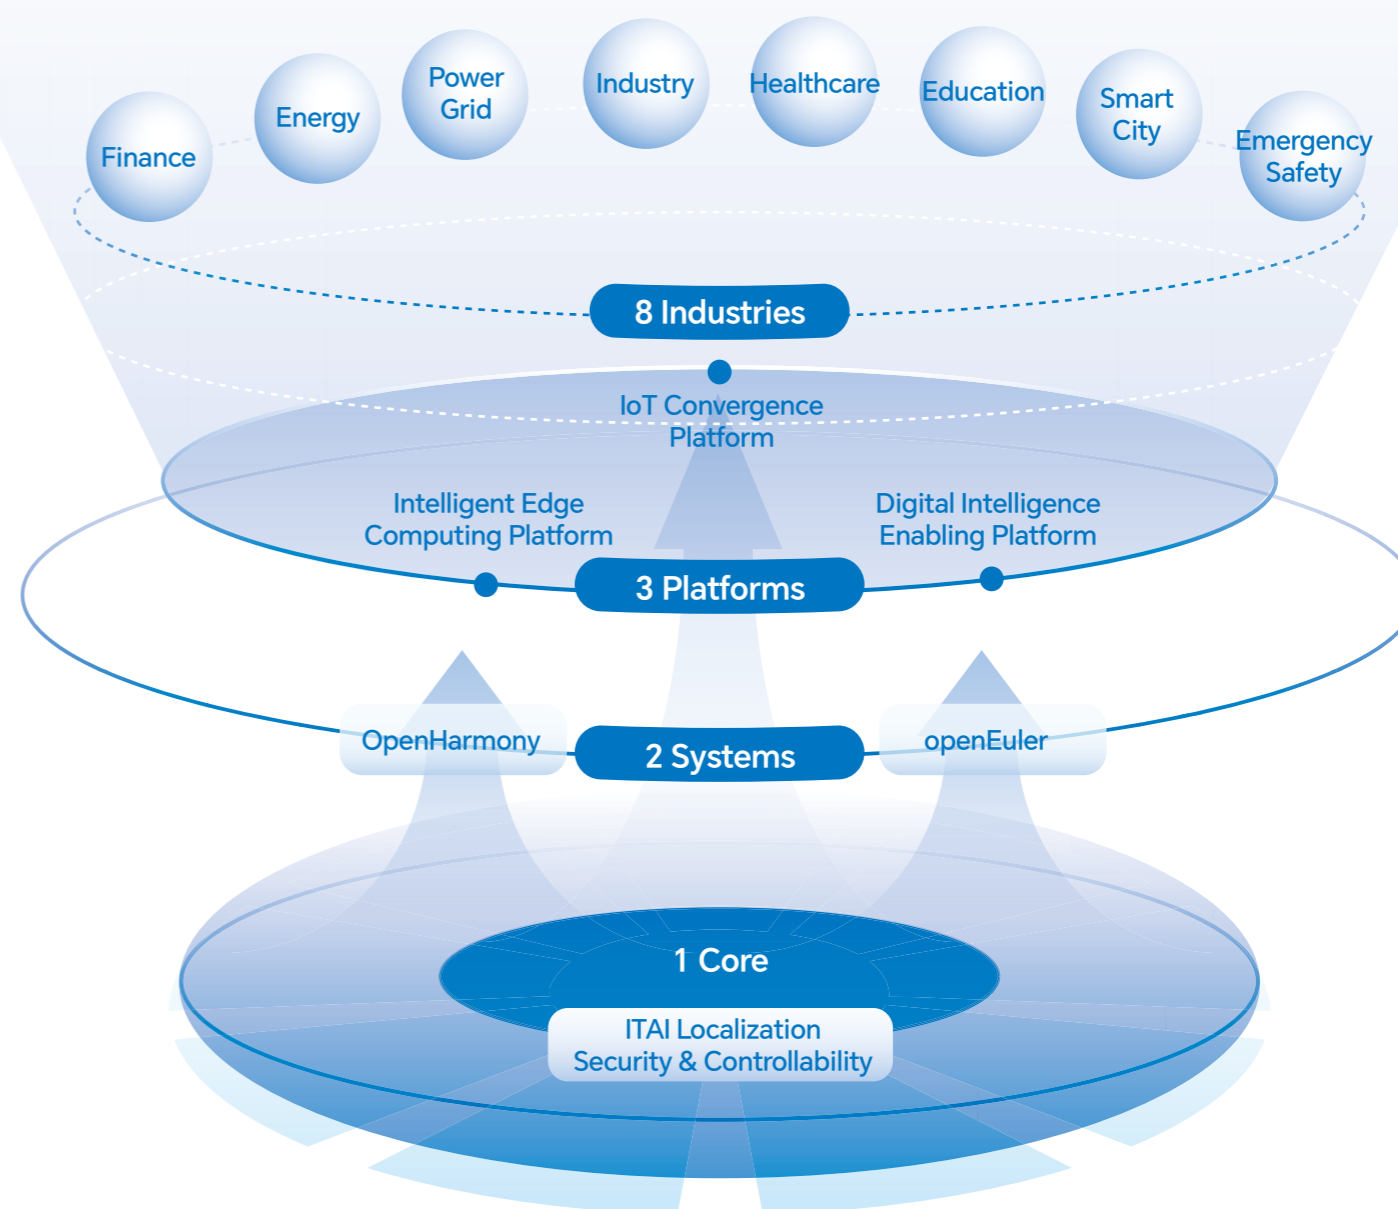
Finance

Energy

Power Grid

Industry

Healthcare

Education

Smart City

Emergency Safety

8 Industries

IoT Convergence Platform

Intelligent Edge Computing Platform

Digital Intelligence Enabling Platform

3 Platforms

OpenHarmony

2 Systems

openEuler

1 Core

ITAI Localization Security & Controllability